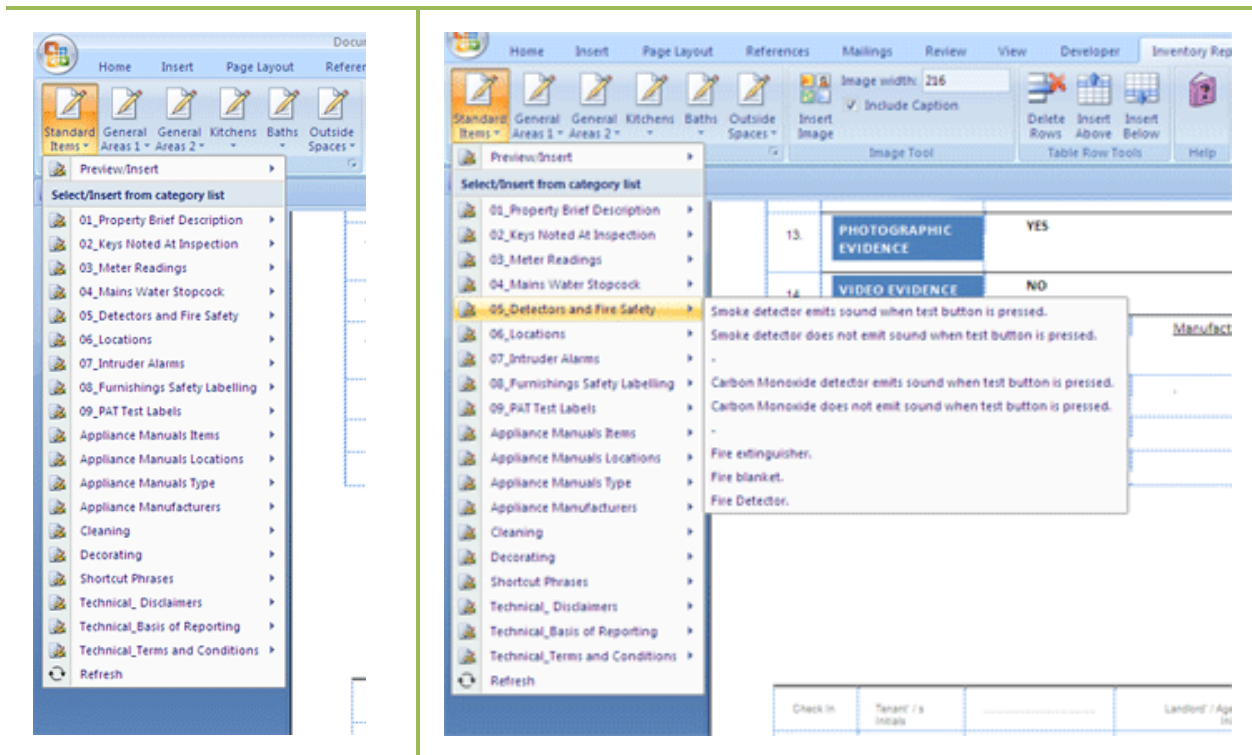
Docu

Home Insert Page Layout Referer

Standard Items General Areas 1 General Areas 2 Kitchens Baths Outside Spaces

Preview/Insert

Select/Insert from category list

01_Property Brief Description
02_Keys Noted At Inspection
03_Meter Readings
04_Mains Water Stopcock
05_Detectors and Fire Safety
06_Locations
07_Intruder Alarms
08_Furnishings Safety Labelling
09_PAT Test Labels
Appliance Manuals Items
Appliance Manuals Locations
Appliance Manuals Type
Appliance Manufacturers
Cleaning
Decorating
Shortcut Phrases
Technical_ Disclaimers
Technical_Basis of Reporting
Technical_Terms and Conditions
Refresh

Home Insert Page Layout References Mailings Review View Developer Inventory Rep

Standard Items General Areas 1 General Areas 2 Kitchens Baths Outside Spaces Insert Image Image width: 216 Include Caption Image Tool Delete Rows Insert Above Insert Below Table Row Tools Help

Preview/Insert

Select/Insert from category list

01_Property Brief Description
02_Keys Noted At Inspection
03_Meter Readings
04_Mains Water Stopcock
05_Detectors and Fire Safety
06_Locations
07_Intruder Alarms
08_Furnishings Safety Labelling
09_PAT Test Labels
Appliance Manuals Items
Appliance Manuals Locations
Appliance Manuals Type
Appliance Manufacturers
Cleaning
Decorating
Shortcut Phrases
Technical_ Disclaimers
Technical_Basis of Reporting
Technical_Terms and Conditions
Refresh

13. PHOTOGRAPHIC EVIDENCE YES

14. VIDEO EVIDENCE NO

Smoke detector emits sound when test button is pressed.
Smoke detector does not emit sound when test button is pressed.
-
Carbon Monoxide detector emits sound when test button is pressed.
Carbon Monoxide does not emit sound when test button is pressed.
-
Fire extinguisher.
Fire blanket.
Fire Detector.

Manufact

Check In Tenant' / s Initials Landlord' / Ag